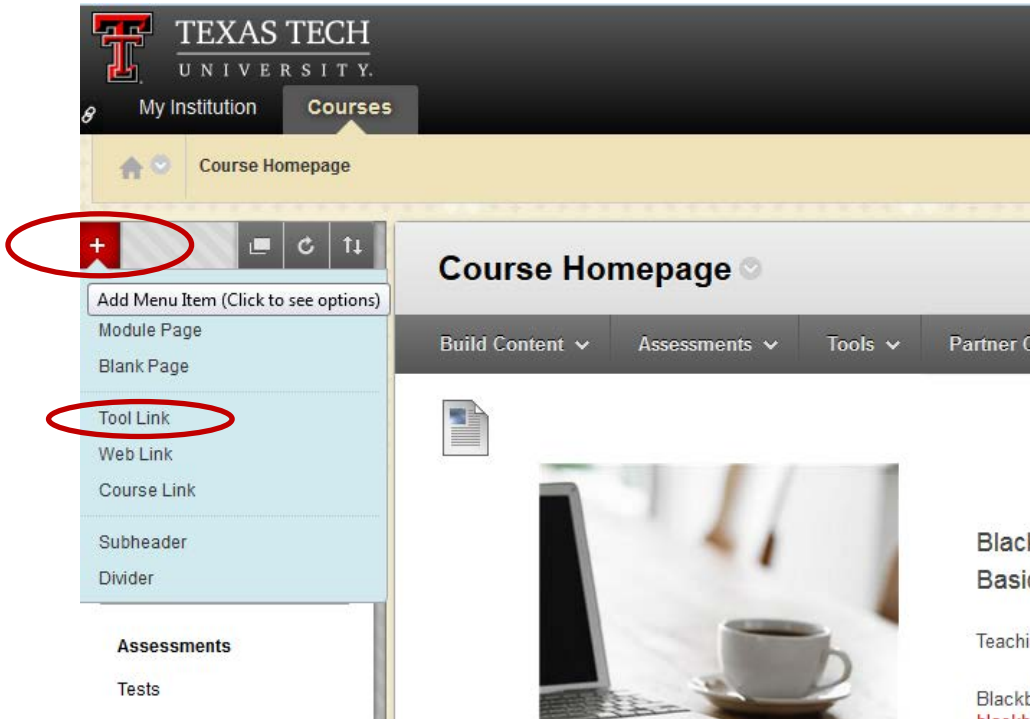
TEXAS TECH
UNIVERSITY.

My Institution
Courses

Course Homepage

+

Add Menu Item (Click to see options)
Module Page
Blank Page

Tool Link
Web Link
Course Link

Subheader
Divider

Assessments
Tests

Course Homepage

Build Content
Assessments
Tools
Partner C

Black
Basic

Teachi

Blackb